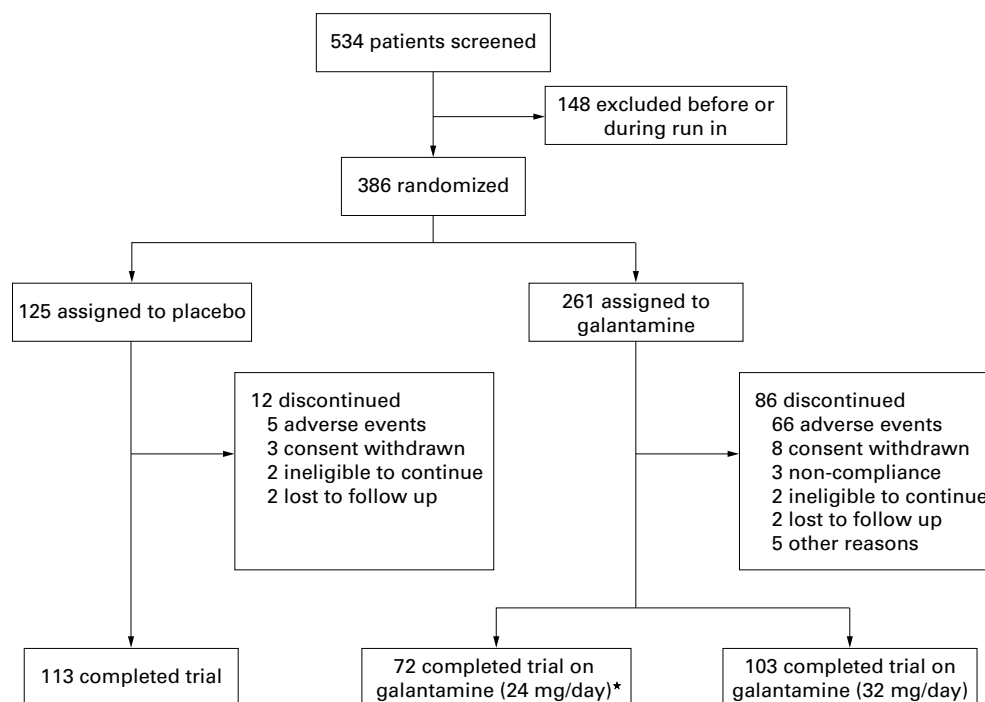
534 patients screened

148 excluded before or during run in

386 randomized

125 assigned to placebo

261 assigned to galantamine

12 discontinued
5 adverse events
3 consent withdrawn
2 ineligible to continue
2 lost to follow up

86 discontinued
66 adverse events
8 consent withdrawn
3 non-compliance
2 ineligible to continue
2 lost to follow up
5 other reasons

113 completed trial

72 completed trial on galantamine (24 mg/day)*

103 completed trial on galantamine (32 mg/day)